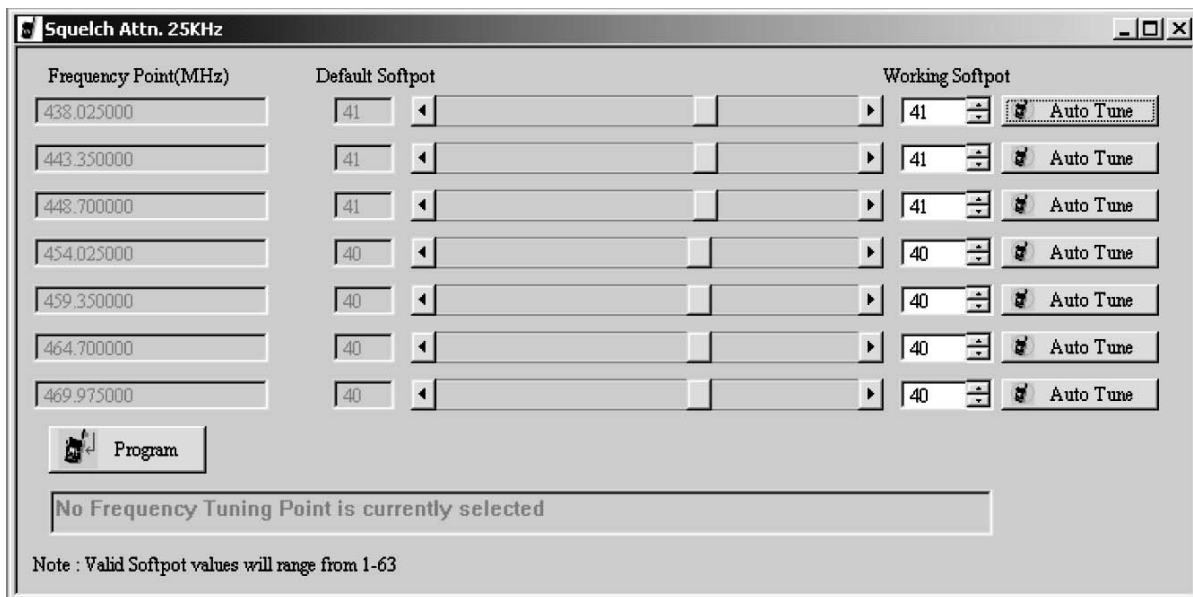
Squelch Attn. 25KHz

Frequency Point(MHz)

Default Softpot

Working Softpot

| Frequency Point(MHz) | Default Softpot | Working Softpot | |
|---|---|---|---|
| 438.025000 | 41 | 41 | Auto Tune |
| 443.350000 | 41 | 41 | Auto Tune |
| 448.700000 | 41 | 41 | Auto Tune |
| 454.025000 | 40 | 40 | Auto Tune |
| 459.350000 | 40 | 40 | Auto Tune |
| 464.700000 | 40 | 40 | Auto Tune |
| 469.975000 | 40 | 40 | Auto Tune |

Program

No Frequency Tuning Point is currently selected

Note : Valid Softpot values will range from 1-63